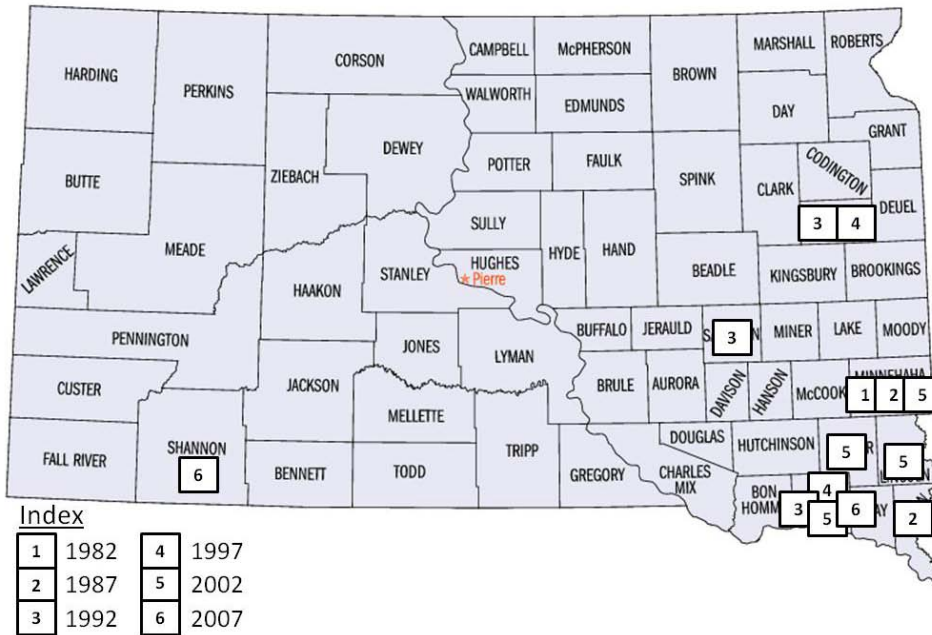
HARDING
PERKINS
CORSON
CAMPBELL
McPHERSON
BROWN
MARSHALL
ROBERTS
WALWORTH
EDMUNDS
DAY
GRANT
BUTTE
ZIEBACH
DEWEY
POTTER
FAULK
SPINK
CLARK
CODINGTON
DEUEL
3
4
LAWRENCE
MEADE
SULLY
HYDE
HAND
BEADLE
KINGSBURY
BROOKINGS
STANLEY
HUGHES
★ Pierre
HAAKON
PENNINGTON
JONES
LYMAN
BUFFALO
JERAULD
S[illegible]N
3
MINER
LAKE
MOODY
CUSTER
JACKSON
MELLETTE
BRULE
AURORA
DAVISON
HANSON
McCOOK
MINNEHAHA
1
2
5
FALL RIVER
SHANNON
6
BENNETT
TODD
TRIPP
GREGORY
CHARLES MIX
DOUGLAS
HUTCHINSON
5
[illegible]R
5
BON HOMM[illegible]
3
4
5
6
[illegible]AY
2
Index
1 1982
2 1987
3 1992
4 1997
5 2002
6 2007